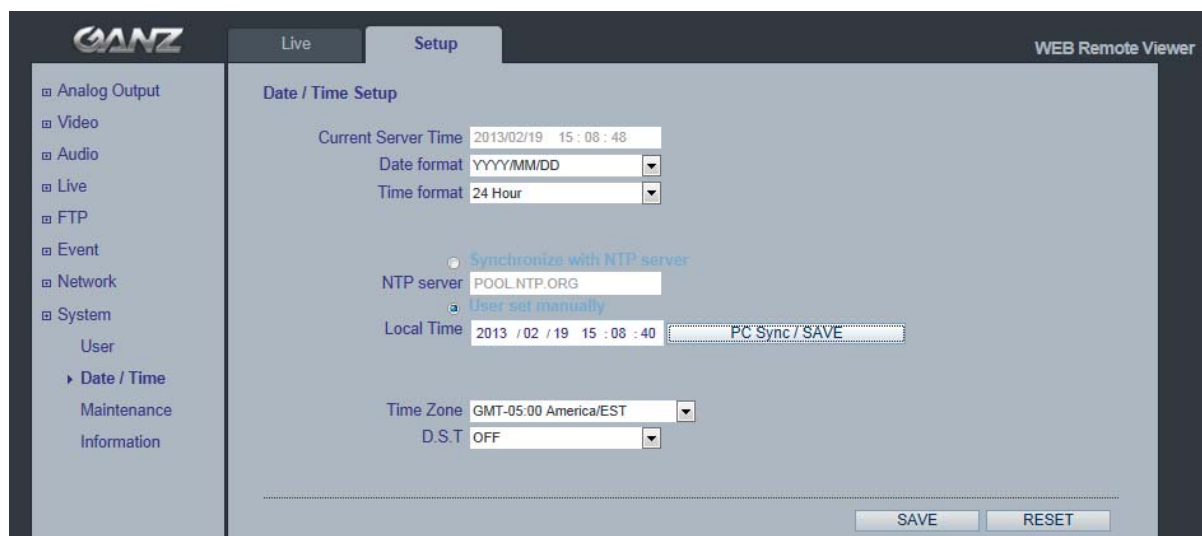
GANZ

Live

Setup

WEB Remote Viewer

⊞ Analog Output
⊞ Video
⊞ Audio
⊞ Live
⊞ FTP
⊞ Event
⊞ Network
⊞ System
User
▸ Date / Time
Maintenance
Information

Date / Time Setup

Current Server Time 2013/02/19 15 : 08 : 48
Date format YYYY/MM/DD
Time format 24 Hour

Synchronize with NTP server
NTP server POOL.NTP.ORG
User set manually
Local Time 2013 / 02 / 19 15 : 08 : 40 PC Sync / SAVE

Time Zone GMT-05:00 America/EST
D.S.T OFF

SAVE RESET